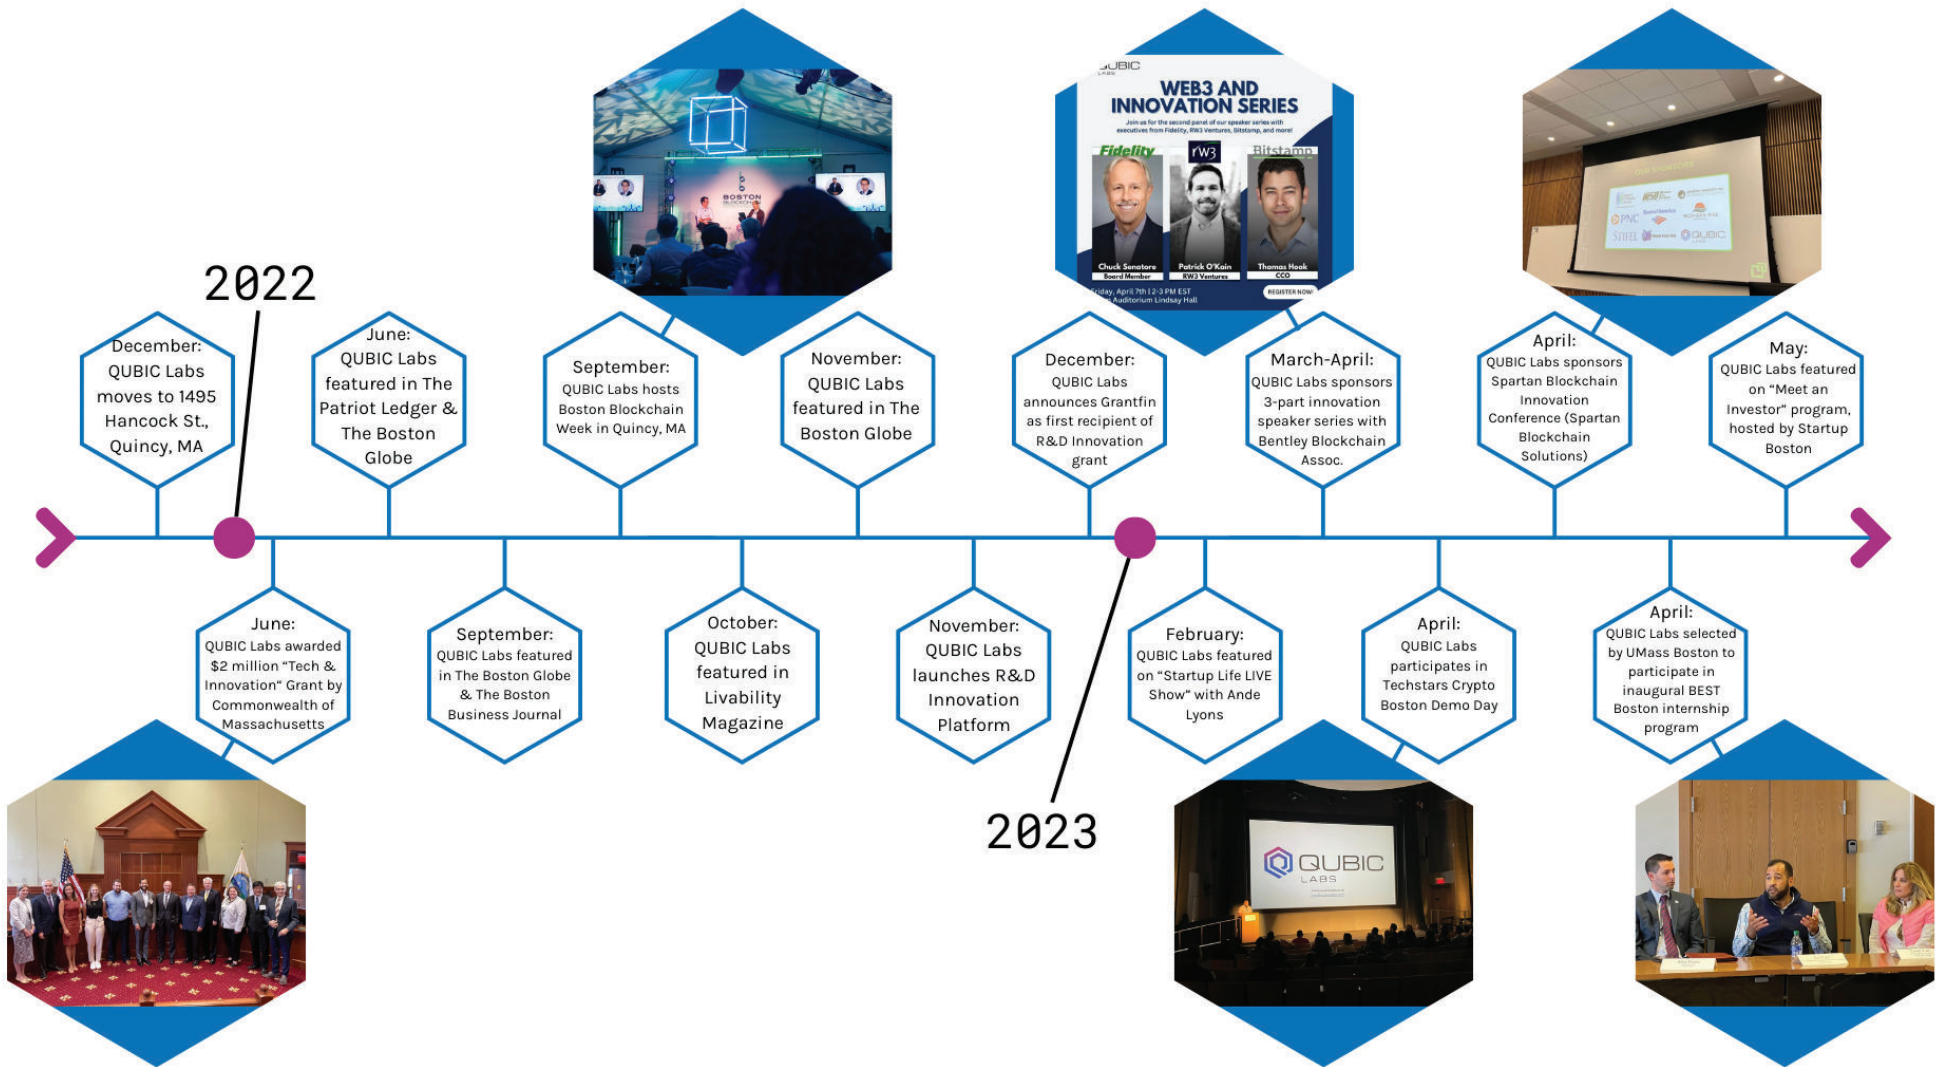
2022

December: QUBIC Labs moves to 1495 Hancock St., Quincy, MA

June: QUBIC Labs awarded $2 million "Tech & Innovation" Grant by Commonwealth of Massachusetts

June: QUBIC Labs featured in The Patriot Ledger & The Boston Globe

September: QUBIC Labs featured in The Boston Globe & The Boston Business Journal

September: QUBIC Labs hosts Boston Blockchain Week in Quincy, MA

BOSTON

October: QUBIC Labs featured in Livability Magazine

November: QUBIC Labs featured in The Boston Globe

November: QUBIC Labs launches R&D Innovation Platform

December: QUBIC Labs announces Grantfin as first recipient of R&D Innovation grant

2023

UBIC LABS

WEB3 AND INNOVATION SERIES

Join us for the second panel of our speaker series with executives from Fidelity, RW3 Ventures, Bitstamp, and more!

Fidelity

rW3

Bitstamp

Chuck Senatore Board Member

Patrick O'Kain RW3 Ventures

Thomas Hook CCO

Friday, April 7th | 2-3 PM EST Auditorium Lindsay Hall

REGISTER NOW!

February: QUBIC Labs featured on "Startup Life LIVE Show" with Ande Lyons

QUBIC LABS

March-April: QUBIC Labs sponsors 3-part innovation speaker series with Bentley Blockchain Assoc.

April: QUBIC Labs participates in Techstars Crypto Boston Demo Day

April: QUBIC Labs sponsors Spartan Blockchain Innovation Conference (Spartan Blockchain Solutions)

PNC

STIFEL

QUBIC

April: QUBIC Labs selected by UMass Boston to participate in inaugural BEST Boston internship program

May: QUBIC Labs featured on "Meet an Investor" program, hosted by Startup Boston